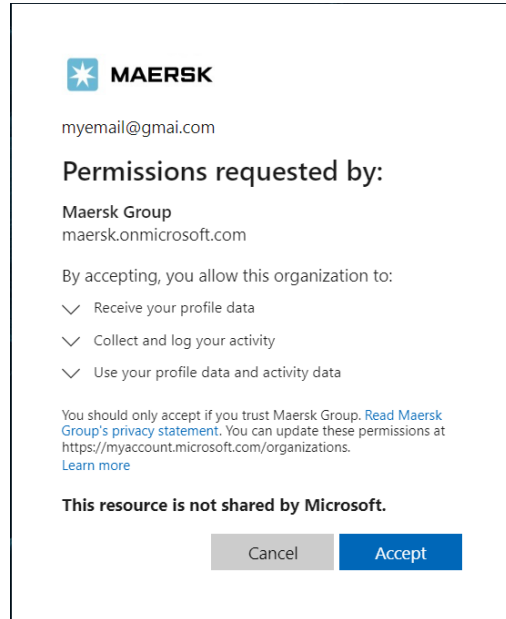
MAERSK

myemail@gmai.com

Permissions requested by:

Maersk Group
maersk.onmicrosoft.com

By accepting, you allow this organization to:

Receive your profile data

Collect and log your activity

Use your profile data and activity data

You should only accept if you trust Maersk Group. Read Maersk Group's privacy statement. You can update these permissions at https://myaccount.microsoft.com/organizations.
Learn more

This resource is not shared by Microsoft.

Cancel

Accept